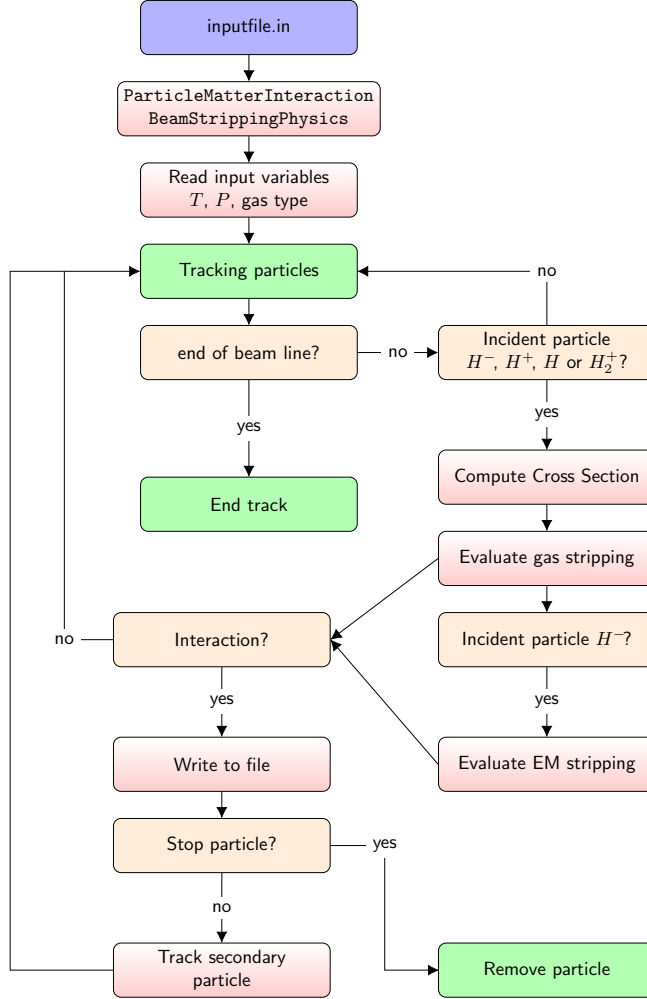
inputfile.in

ParticleMatterInteraction
BeamStrippingPhysics

Read input variables
$T$, $P$, gas type

Tracking particles

no

end of beam line?

no

Incident particle
$H^-$, $H^+$, $H$ or $H_2^+$?

yes

yes

Compute Cross Section

End track

Evaluate gas stripping

no

Interaction?

Incident particle $H^-$?

yes

yes

Write to file

Evaluate EM stripping

Stop particle?

yes

no

Track secondary particle

Remove particle